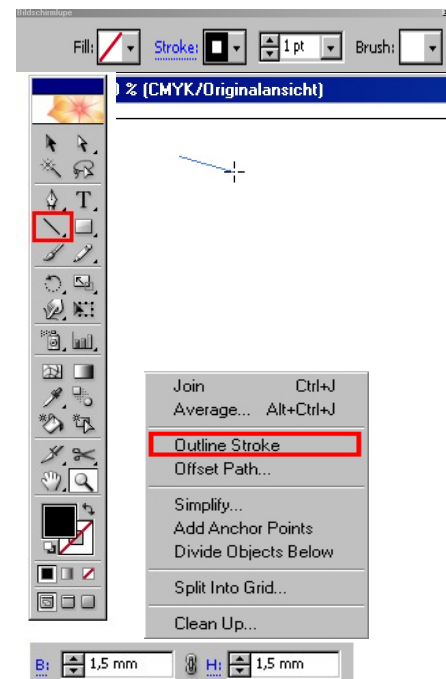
Bildschirmlupe

Fill: Stroke: 1 pt Brush:

% (CMYK/Originalansicht)

Join Ctrl+J
Average... Alt+Ctrl+J
Outline Stroke
Offset Path...
Simplify...
Add Anchor Points
Divide Objects Below
Split Into Grid...
Clean Up...

B: 1,5 mm H: 1,5 mm